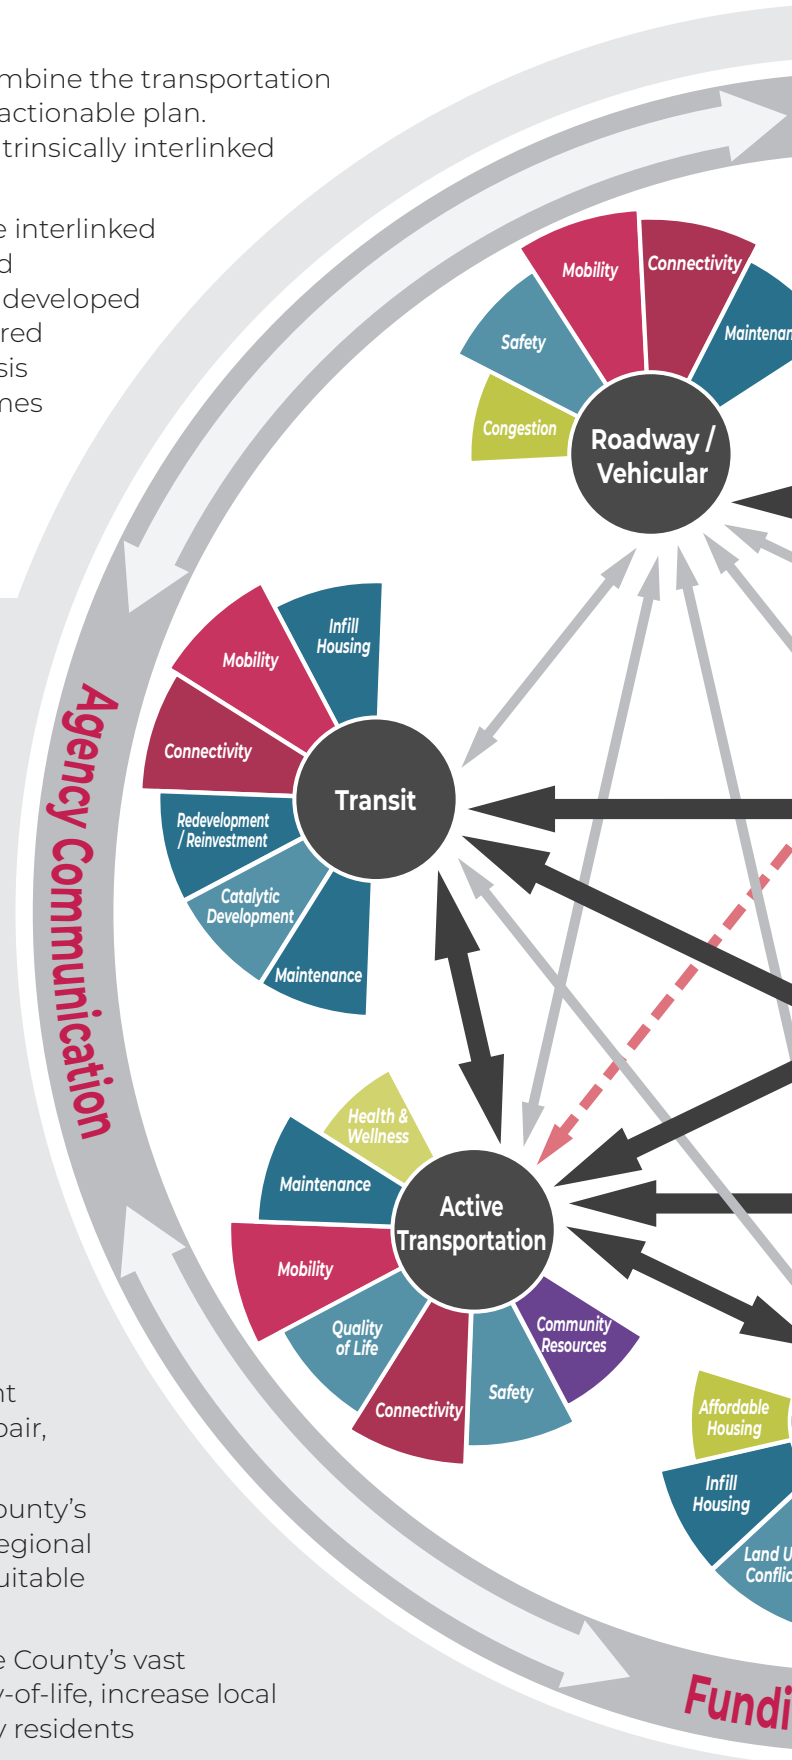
mbine the transportation actionable plan. trinsically interlinked

e interlinked d developed red sis nes

Mobility
Connectivity
Maintenan
Safety
Congestion
Roadway / Vehicular

Infill Housing
Mobility
Connectivity
Transit
Redevelopment / Reinvestment
Catalytic Development
Maintenance

Agency Communication

Health & Wellness
Maintenance
Active Transportation
Mobility
Quality of Life
Connectivity
Safety
Community Resources

Affordable Housing
Infill Housing
Land U Confli

nt pair,

ounty's egional uitable

e County's vast y-of-life, increase local y residents

Fundi